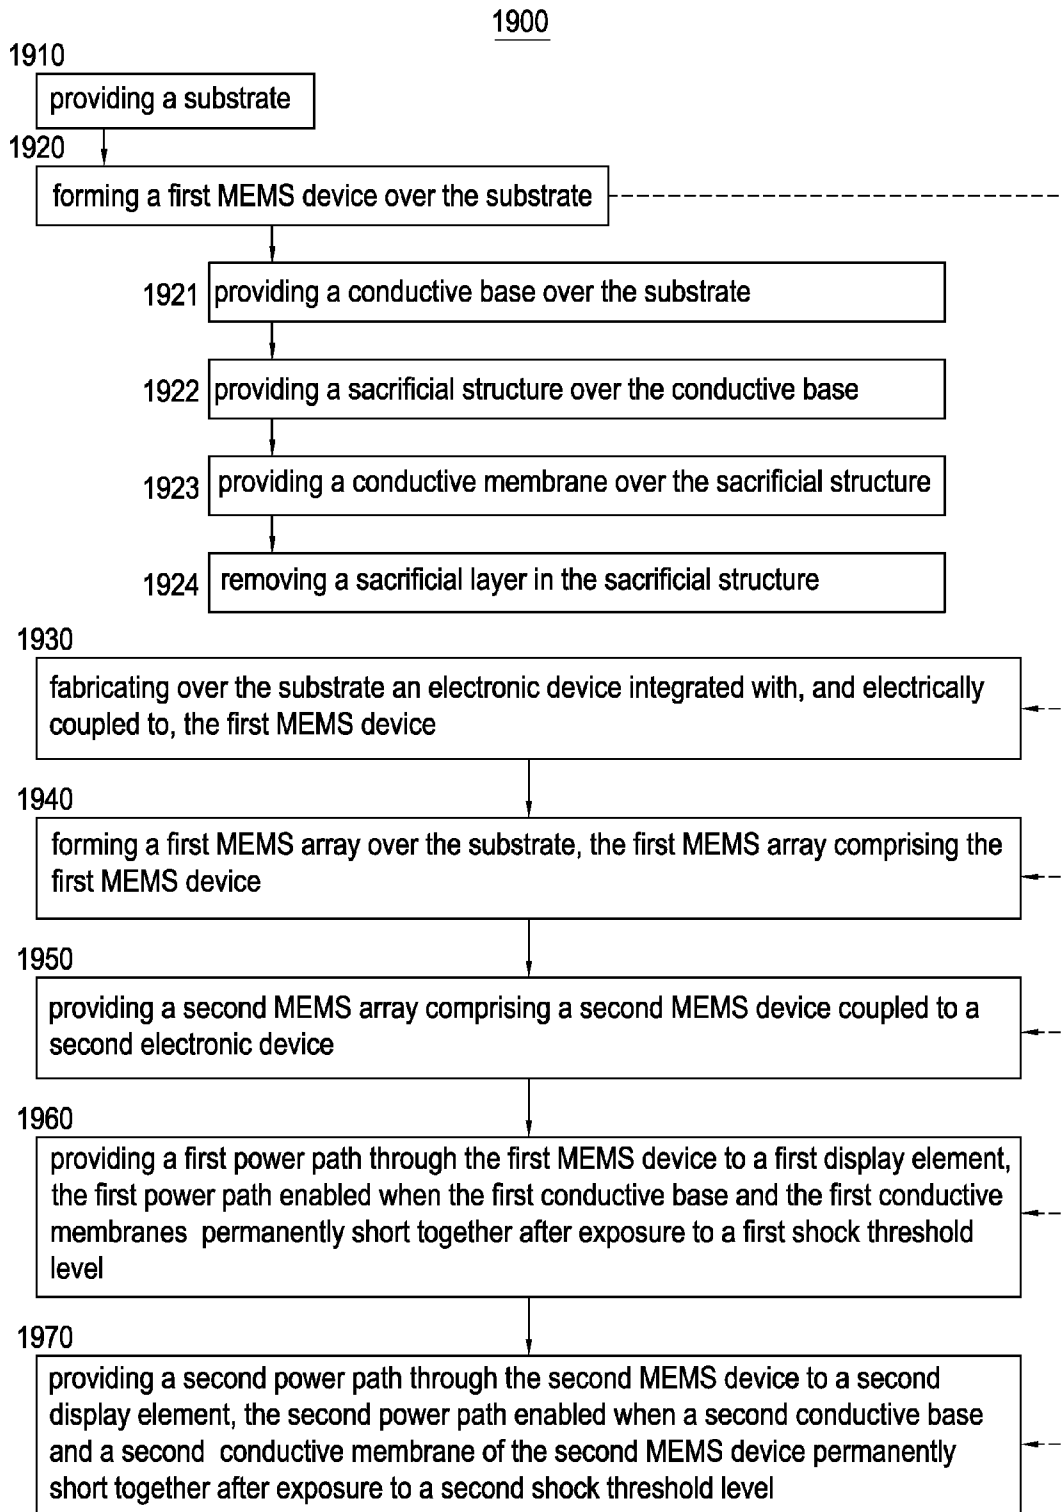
1900

1910

providing a substrate

1920

forming a first MEMS device over the substrate

1921 providing a conductive base over the substrate

1922 providing a sacrificial structure over the conductive base

1923 providing a conductive membrane over the sacrificial structure

1924 removing a sacrificial layer in the sacrificial structure

1930

fabricating over the substrate an electronic device integrated with, and electrically coupled to, the first MEMS device

1940

forming a first MEMS array over the substrate, the first MEMS array comprising the first MEMS device

1950

providing a second MEMS array comprising a second MEMS device coupled to a second electronic device

1960

providing a first power path through the first MEMS device to a first display element, the first power path enabled when the first conductive base and the first conductive membranes permanently short together after exposure to a first shock threshold level

1970

providing a second power path through the second MEMS device to a second display element, the second power path enabled when a second conductive base and a second conductive membrane of the second MEMS device permanently short together after exposure to a second shock threshold level